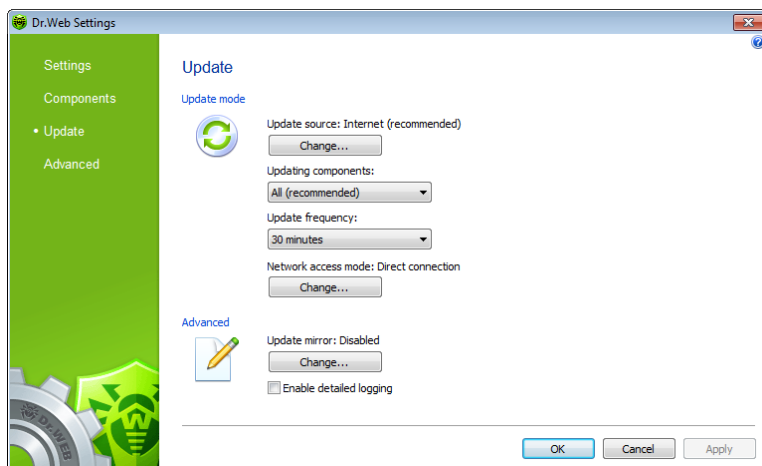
Dr.Web Settings

Settings
Components
• Update
Advanced

Update

Update mode

Update source: Internet (recommended)
Change...

Updating components:
All (recommended)

Update frequency:
30 minutes

Network access mode: Direct connection
Change...

Advanced

Update mirror: Disabled
Change...

Enable detailed logging

Dr.WEB

OK Cancel Apply